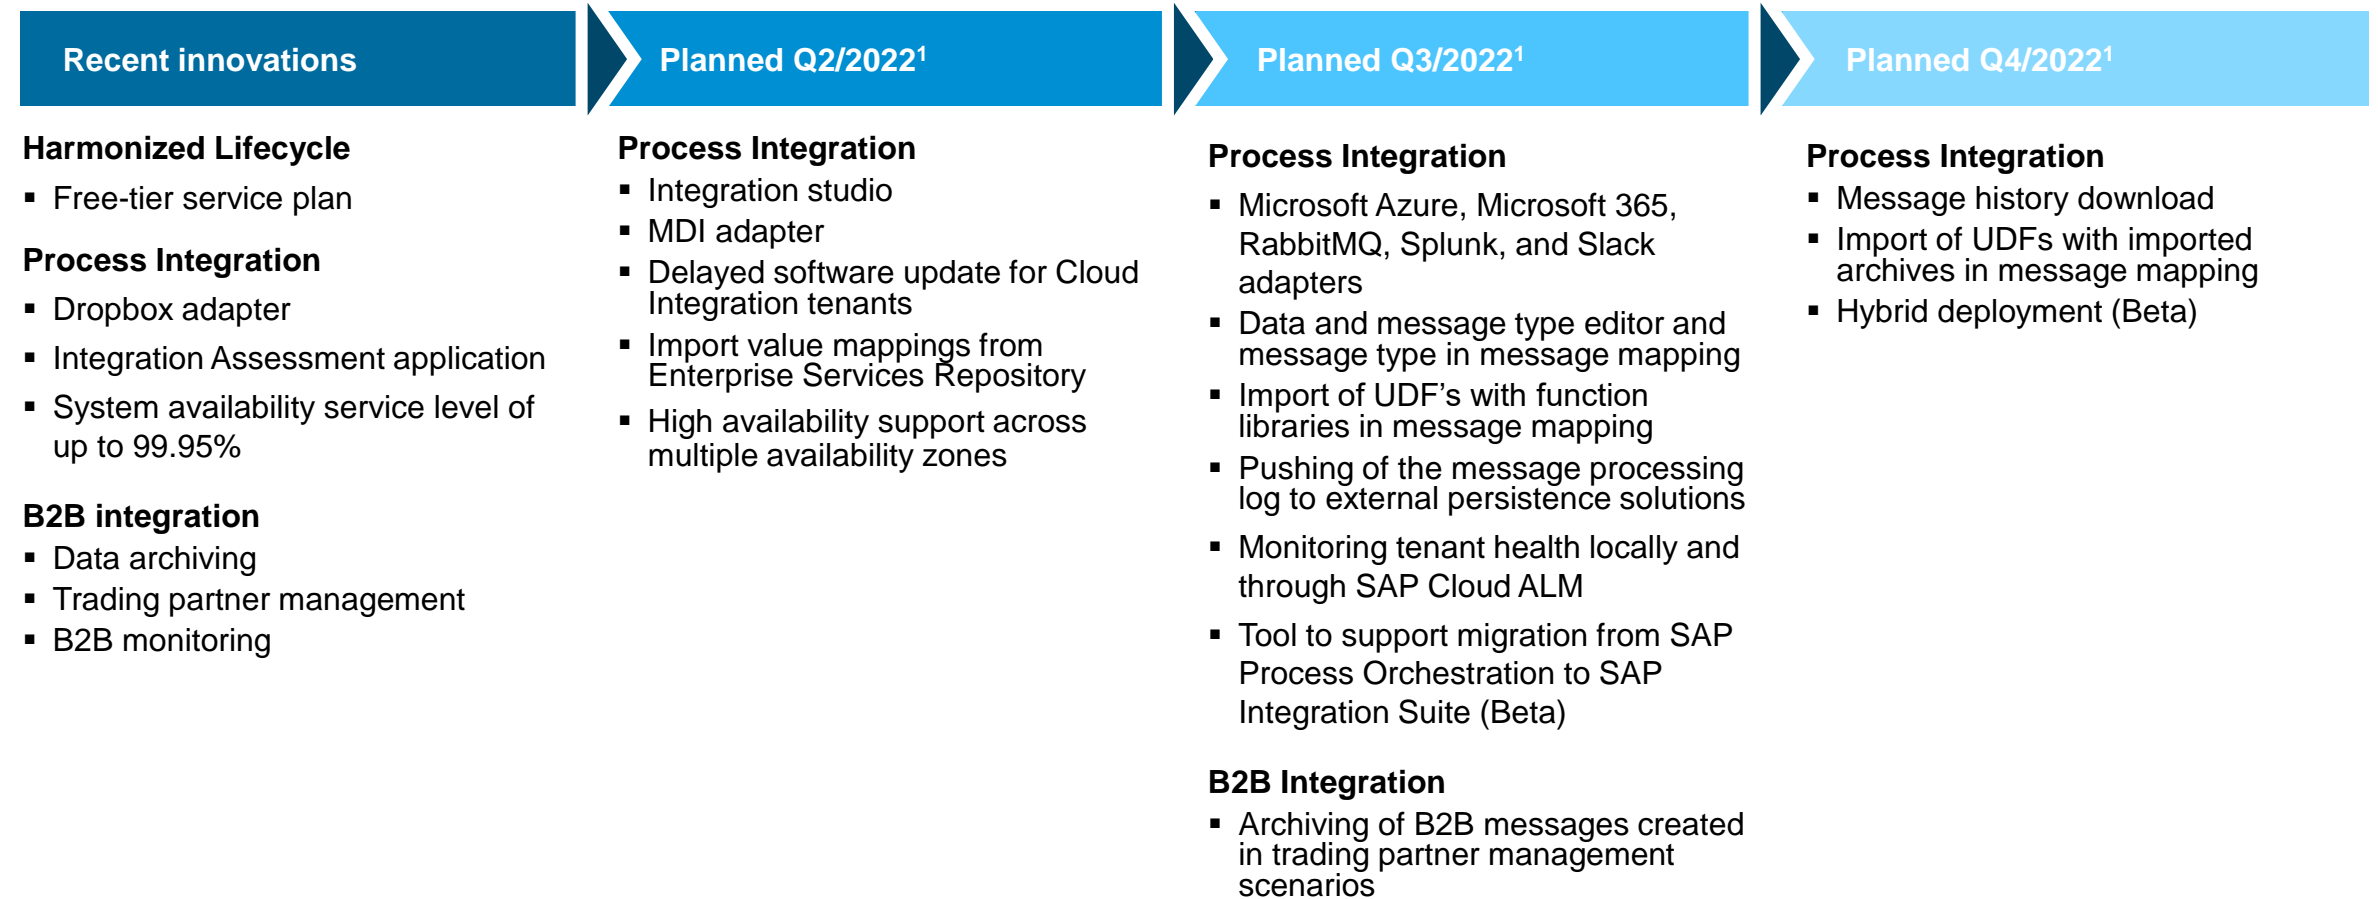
Recent innovations

Harmonized Lifecycle
▪ Free-tier service plan

Process Integration
▪ Dropbox adapter
▪ Integration Assessment application
▪ System availability service level of up to 99.95%

B2B integration
▪ Data archiving
▪ Trading partner management
▪ B2B monitoring

Planned Q2/2022$^1$

Process Integration
▪ Integration studio
▪ MDI adapter
▪ Delayed software update for Cloud Integration tenants
▪ Import value mappings from Enterprise Services Repository
▪ High availability support across multiple availability zones

Planned Q3/2022$^1$

Process Integration
▪ Microsoft Azure, Microsoft 365, RabbitMQ, Splunk, and Slack adapters
▪ Data and message type editor and message type in message mapping
▪ Import of UDF's with function libraries in message mapping
▪ Pushing of the message processing log to external persistence solutions
▪ Monitoring tenant health locally and through SAP Cloud ALM
▪ Tool to support migration from SAP Process Orchestration to SAP Integration Suite (Beta)

B2B Integration
▪ Archiving of B2B messages created in trading partner management scenarios

Planned Q4/2022$^1$

Process Integration
▪ Message history download
▪ Import of UDFs with imported archives in message mapping
▪ Hybrid deployment (Beta)